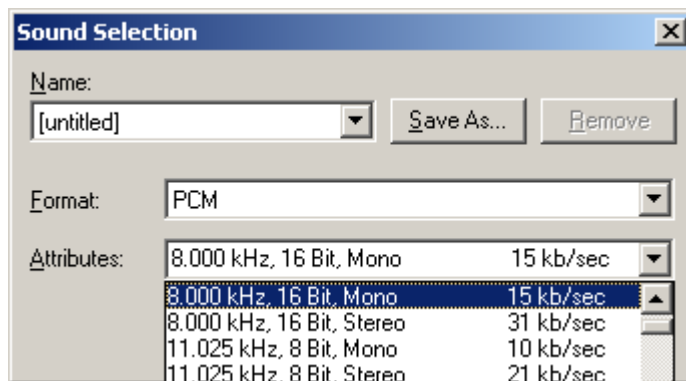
Sound Selection

Name:

[untitled]

Save As...

Remove

Format: PCM

Attributes: 8.000 kHz, 16 Bit, Mono 15 kb/sec

| | |
|---|---|
| 8.000 kHz, 16 Bit, Mono | 15 kb/sec |
| 8.000 kHz, 16 Bit, Stereo | 31 kb/sec |
| 11.025 kHz, 8 Bit, Mono | 10 kb/sec |
| 11.025 kHz, 8 Bit, Stereo | 21 kb/sec |